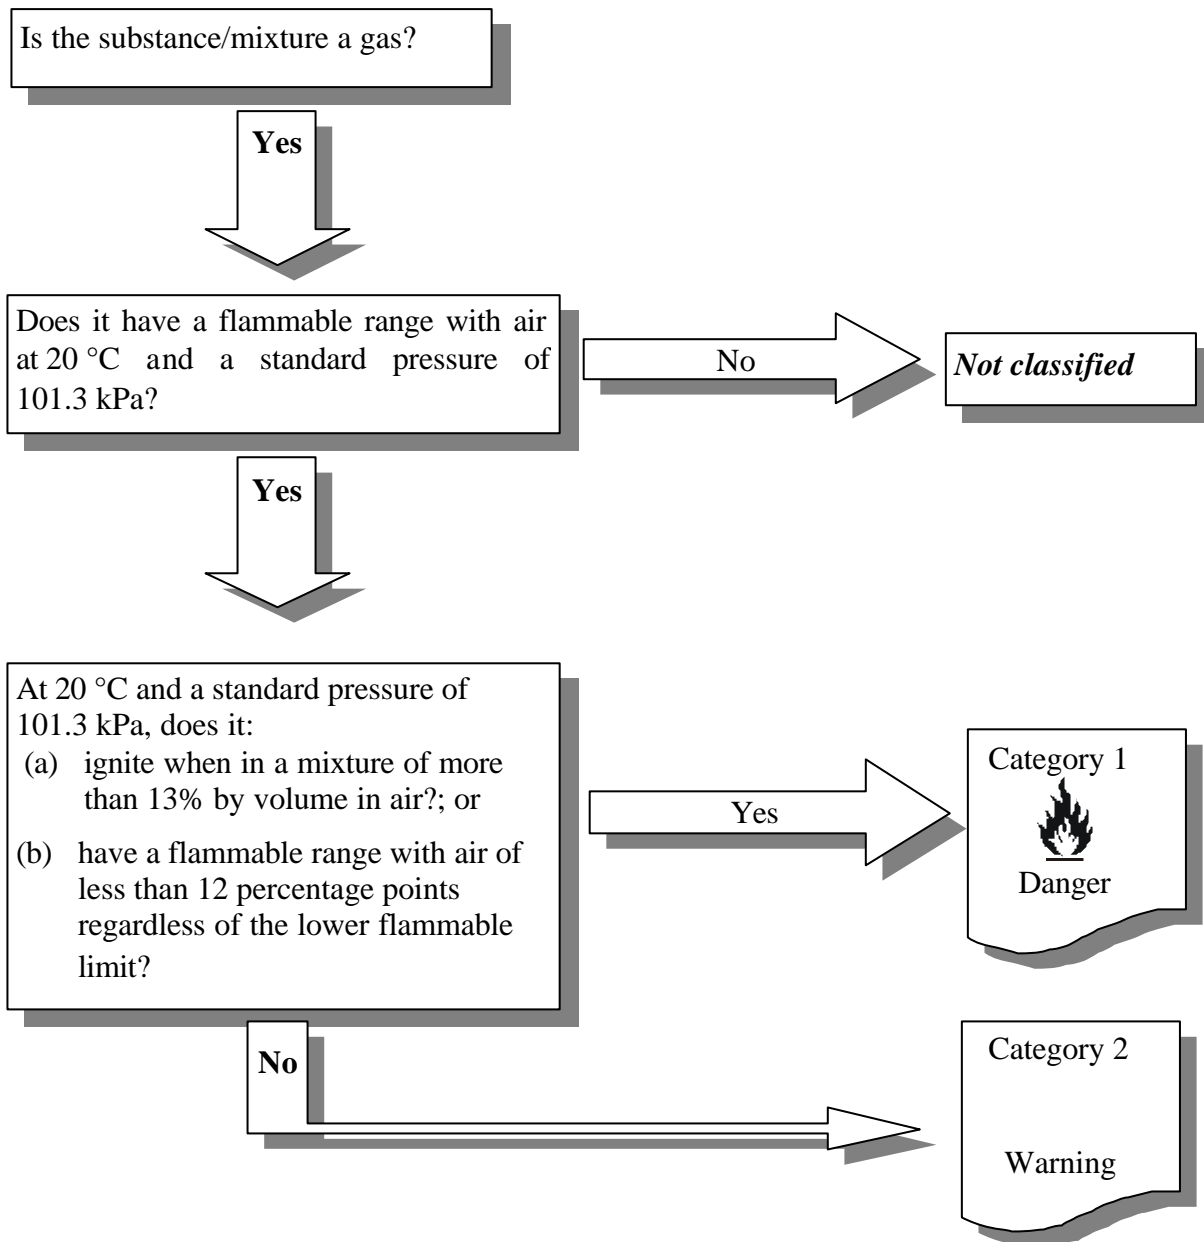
Is the substance/mixture a gas?

Yes

Does it have a flammable range with air at 20 °C and a standard pressure of 101.3 kPa?

No

*Not classified*

Yes

At 20 °C and a standard pressure of 101.3 kPa, does it:
(a) ignite when in a mixture of more than 13% by volume in air?; or
(b) have a flammable range with air of less than 12 percentage points regardless of the lower flammable limit?

Yes

Category 1

Danger

No

Category 2

Warning